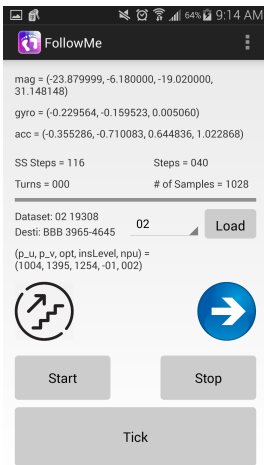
64% 9:14 AM

FollowMe

mag = (-23.879999, -6.180000, -19.020000, 31.148148)

gyro = (-0.229564, -0.159523, 0.005060)

acc = (-0.355286, -0.710083, 0.644836, 1.022868)

SS Steps = 116

Steps = 040

Turns = 000

# of Samples = 1028

Dataset: 02 19308
Desti: BBB 3965-4645

02

Load

(p_u, p_v, opt, insLevel, npu) = (1004, 1395, 1254, -01, 002)

Start

Stop

Tick